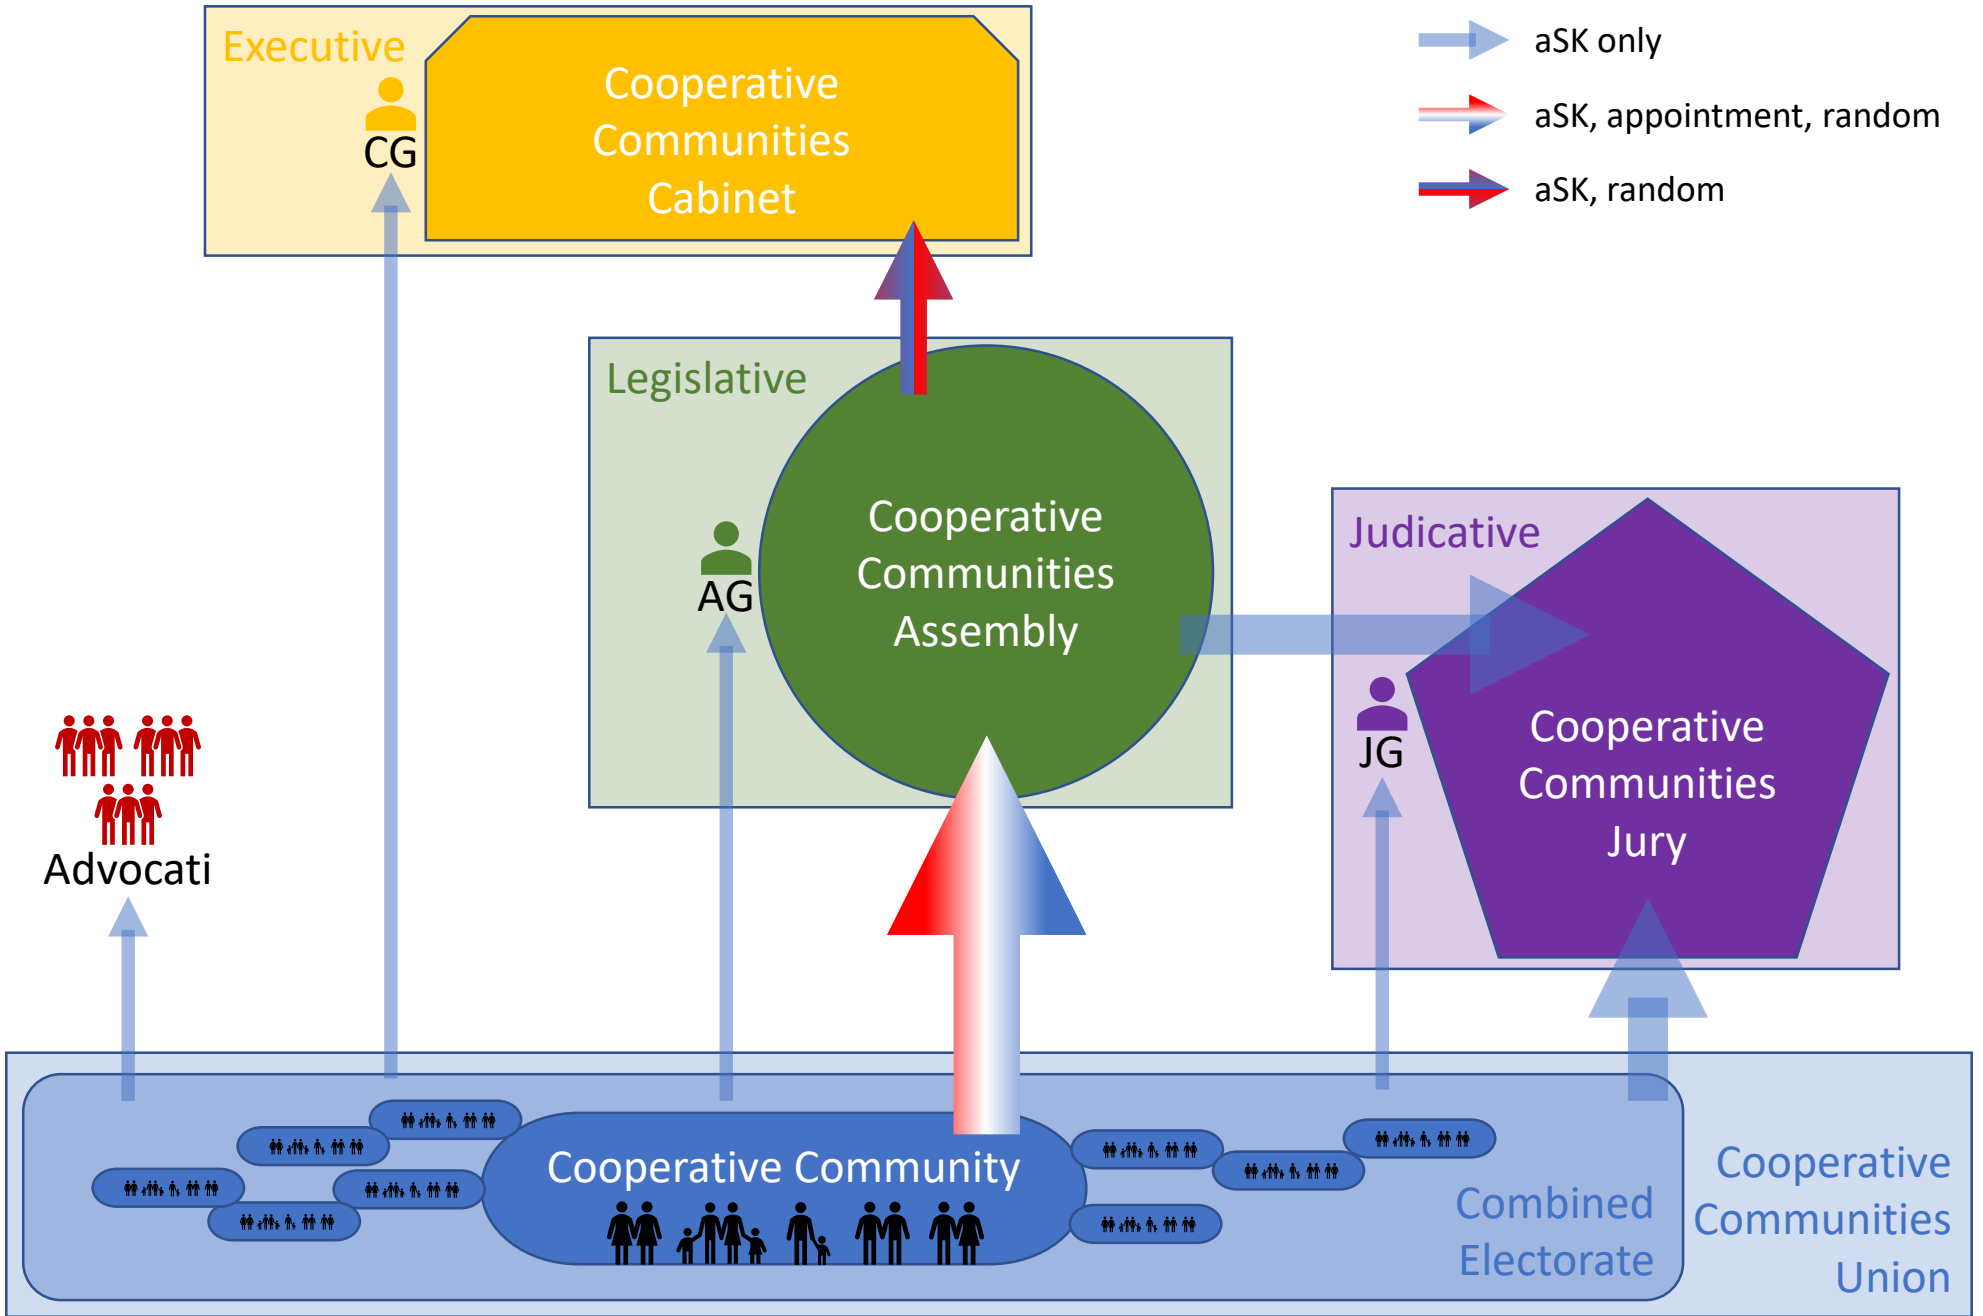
Executive

CG

Cooperative Communities Cabinet

aSK only

aSK, appointment, random

aSK, random

Legislative

AG

Cooperative Communities Assembly

Judicative

JG

Cooperative Communities Jury

Advocati

Cooperative Community

Combined Electorate

Cooperative Communities Union